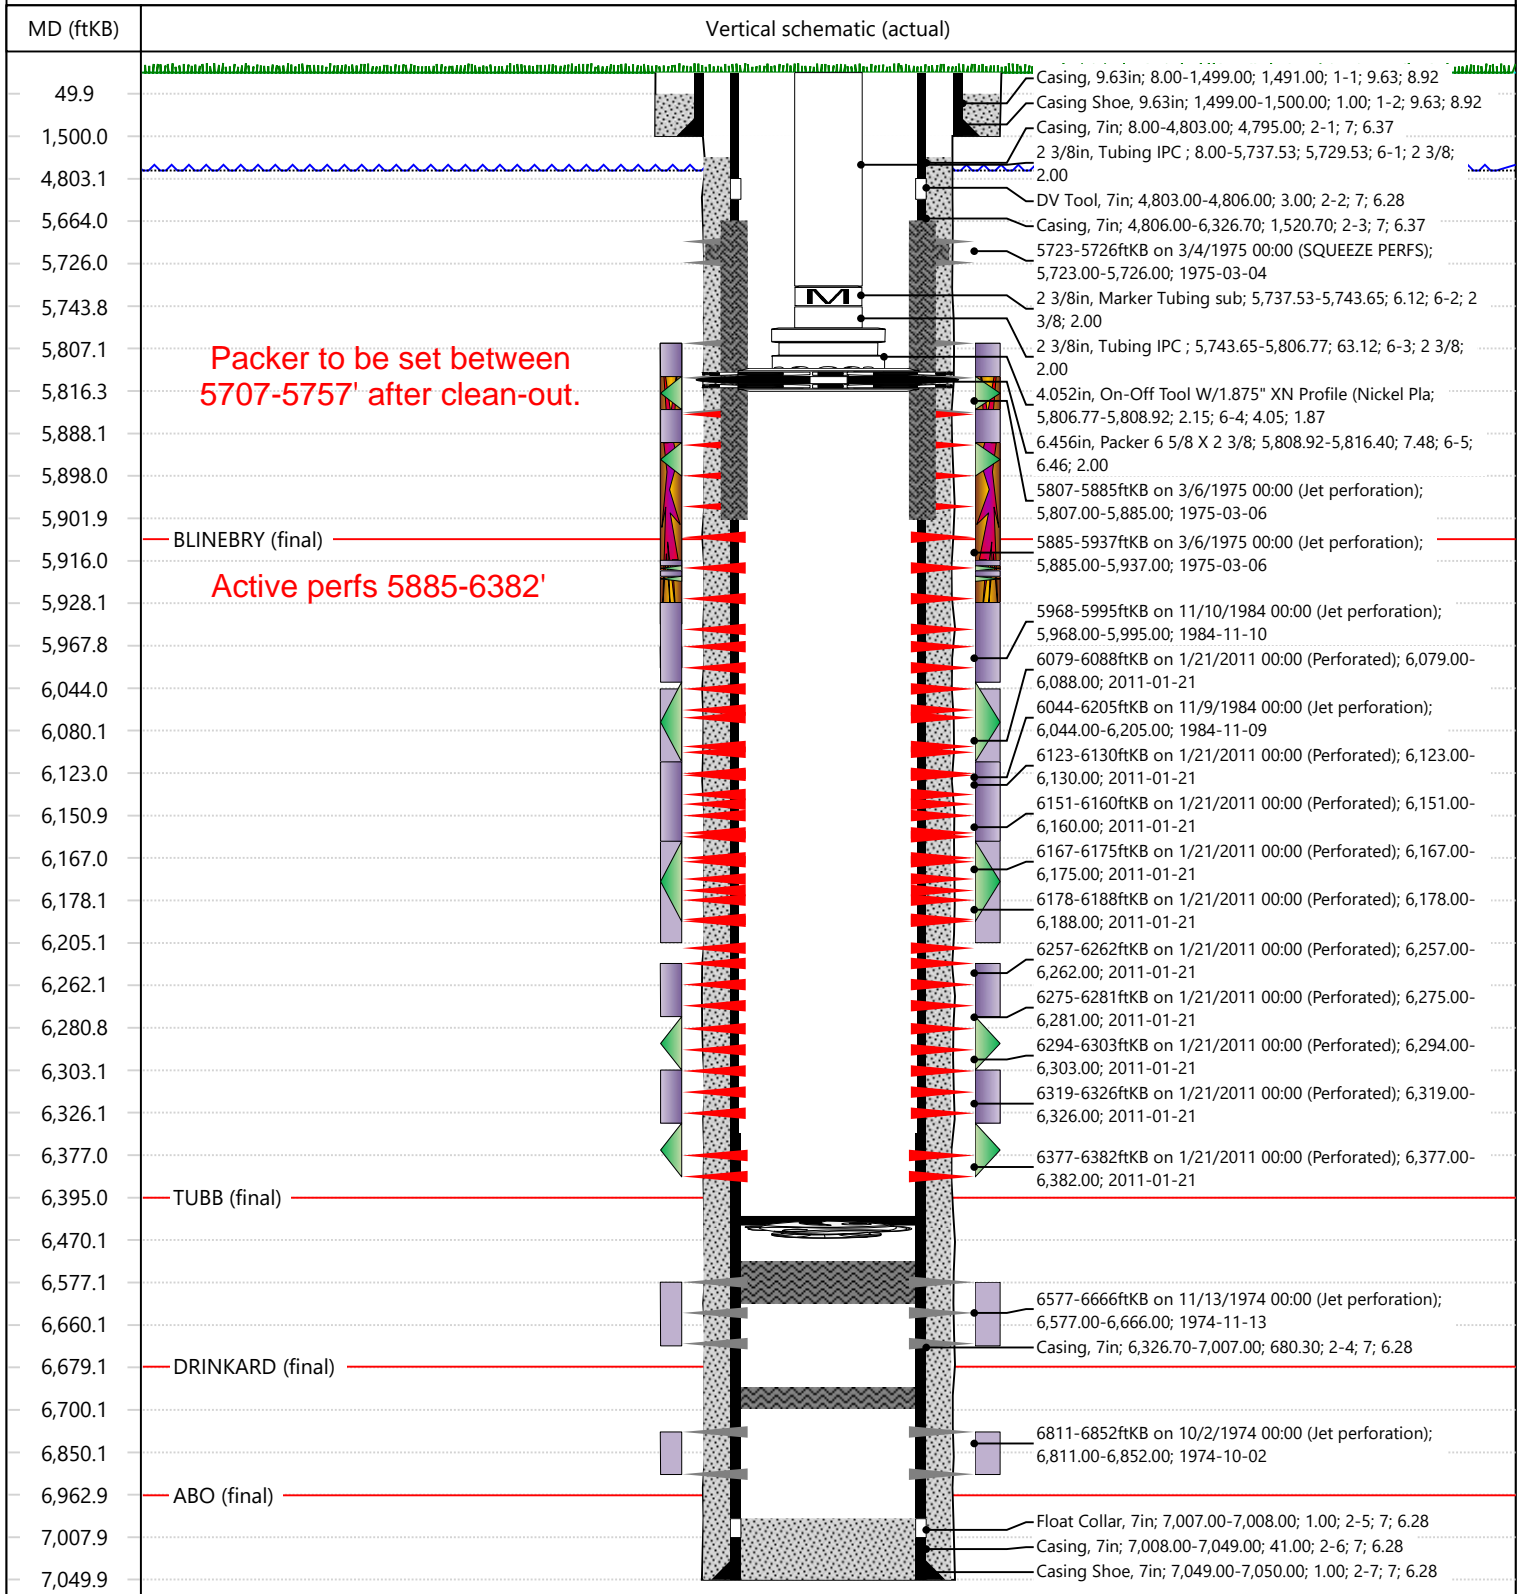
| MD (ftKB) | Vertical schematic (actual) |
|---|---|

49.9
1,500.0
4,803.1
5,664.0
5,726.0
5,743.8
5,807.1
5,816.3
5,888.1
5,898.0
5,901.9
5,916.0
5,928.1
5,967.8
6,044.0
6,080.1
6,123.0
6,150.9
6,167.0
6,178.1
6,205.1
6,262.1
6,280.8
6,303.1
6,326.1
6,377.0
6,395.0
6,470.1
6,577.1
6,660.1
6,679.1
6,700.1
6,850.1
6,962.9
7,007.9
7,049.9

Packer to be set between 5707-5757' after clean-out.

BLINEBRY (final)

Active perfs 5885-6382'

TUBB (final)

DRINKARD (final)

ABO (final)

Casing, 9.63in; 8.00-1,499.00; 1,491.00; 1-1; 9.63; 8.92
Casing Shoe, 9.63in; 1,499.00-1,500.00; 1.00; 1-2; 9.63; 8.92
Casing, 7in; 8.00-4,803.00; 4,795.00; 2-1; 7; 6.37
2 3/8in, Tubing IPC ; 8.00-5,737.53; 5,729.53; 6-1; 2 3/8; 2.00
DV Tool, 7in; 4,803.00-4,806.00; 3.00; 2-2; 7; 6.28
Casing, 7in; 4,806.00-6,326.70; 1,520.70; 2-3; 7; 6.37
5723-5726ftKB on 3/4/1975 00:00 (SQUEEZE PERFS); 5,723.00-5,726.00; 1975-03-04
2 3/8in, Marker Tubing sub; 5,737.53-5,743.65; 6.12; 6-2; 2 3/8; 2.00
2 3/8in, Tubing IPC ; 5,743.65-5,806.77; 63.12; 6-3; 2 3/8; 2.00
4.052in, On-Off Tool W/1.875" XN Profile (Nickel Pla; 5,806.77-5,808.92; 2.15; 6-4; 4.05; 1.87
6.456in, Packer 6 5/8 X 2 3/8; 5,808.92-5,816.40; 7.48; 6-5; 6.46; 2.00
5807-5885ftKB on 3/6/1975 00:00 (Jet perforation); 5,807.00-5,885.00; 1975-03-06
5885-5937ftKB on 3/6/1975 00:00 (Jet perforation); 5,885.00-5,937.00; 1975-03-06
5968-5995ftKB on 11/10/1984 00:00 (Jet perforation); 5,968.00-5,995.00; 1984-11-10
6079-6088ftKB on 1/21/2011 00:00 (Perforated); 6,079.00-6,088.00; 2011-01-21
6044-6205ftKB on 11/9/1984 00:00 (Jet perforation); 6,044.00-6,205.00; 1984-11-09
6123-6130ftKB on 1/21/2011 00:00 (Perforated); 6,123.00-6,130.00; 2011-01-21
6151-6160ftKB on 1/21/2011 00:00 (Perforated); 6,151.00-6,160.00; 2011-01-21
6167-6175ftKB on 1/21/2011 00:00 (Perforated); 6,167.00-6,175.00; 2011-01-21
6178-6188ftKB on 1/21/2011 00:00 (Perforated); 6,178.00-6,188.00; 2011-01-21
6257-6262ftKB on 1/21/2011 00:00 (Perforated); 6,257.00-6,262.00; 2011-01-21
6275-6281ftKB on 1/21/2011 00:00 (Perforated); 6,275.00-6,281.00; 2011-01-21
6294-6303ftKB on 1/21/2011 00:00 (Perforated); 6,294.00-6,303.00; 2011-01-21
6319-6326ftKB on 1/21/2011 00:00 (Perforated); 6,319.00-6,326.00; 2011-01-21
6377-6382ftKB on 1/21/2011 00:00 (Perforated); 6,377.00-6,382.00; 2011-01-21
6577-6666ftKB on 11/13/1974 00:00 (Jet perforation); 6,577.00-6,666.00; 1974-11-13
Casing, 7in; 6,326.70-7,007.00; 680.30; 2-4; 7; 6.28
6811-6852ftKB on 10/2/1974 00:00 (Jet perforation); 6,811.00-6,852.00; 1974-10-02
Float Collar, 7in; 7,007.00-7,008.00; 1.00; 2-5; 7; 6.28
Casing, 7in; 7,008.00-7,049.00; 41.00; 2-6; 7; 6.28
Casing Shoe, 7in; 7,049.00-7,050.00; 1.00; 2-7; 7; 6.28